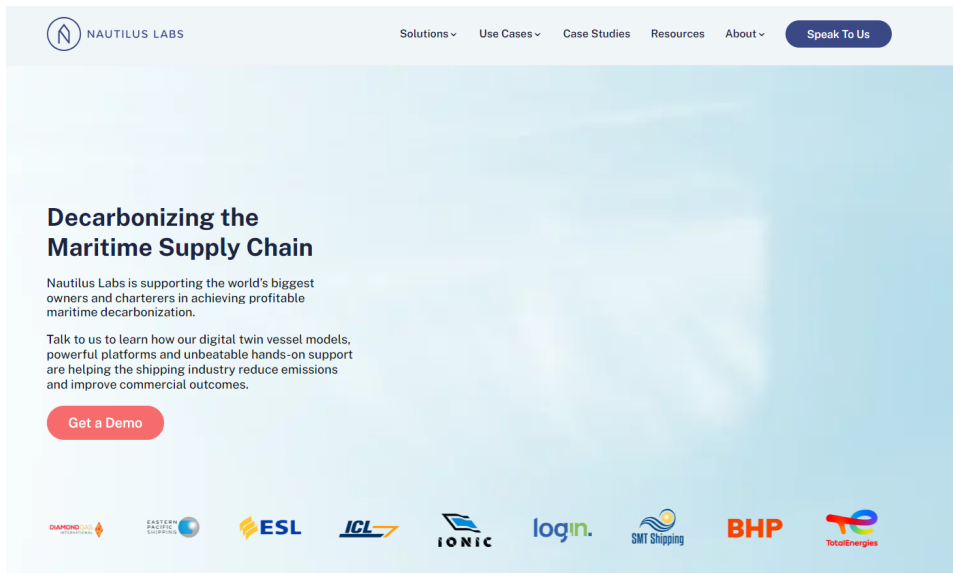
NAUTILUS LABS

Solutions Use Cases Case Studies Resources About Speak To Us

Decarbonizing the Maritime Supply Chain

Nautilus Labs is supporting the world's biggest owners and charterers in achieving profitable maritime decarbonization.

Talk to us to learn how our digital twin vessel models, powerful platforms and unbeatable hands-on support are helping the shipping industry reduce emissions and improve commercial outcomes.

Get a Demo

DIAMOND S INTERNATIONAL EASTERN PACIFIC SHIPPING ESL ICL IONIC login SMT Shipping BHP TotalEnergies